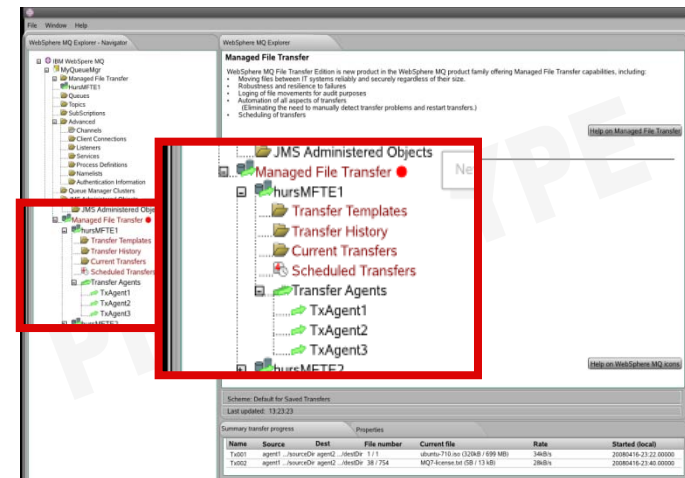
File Window Help

WebSphere MQ Explorer - Navigator

IBM WebSphere MQ
MyQueueMgr
Managed File Transfer
hursMFTE1
Queues
Topics
Subscriptions
Advanced
Channels
Client Connections
Listeners
Services
Process Definitions
Namelists
Authentication Information
Queue Manager Clusters
JMS Administered Objects
Managed File Transfer
hursMFTE1
Transfer Templates
Transfer History
Current Transfers
Scheduled Transfers
Transfer Agents
TxAgent1
TxAgent2
TxAgent3
hursMFTE2

WebSphere MQ Explorer

Managed File Transfer

WebSphere MQ File Transfer Edition is new product in the WebSphere MQ product family offering Managed File Transfer capabilities, including:
• Moving files between IT systems reliably and securely regardless of their size.
• Robustness and resilience to failures
• Loging of file movements for audit purposes
• Automation of all aspects of transfers
(Eliminating the need to manually detect transfer problems and restart transfers.)
• Scheduling of transfers

Help on Managed File Transfer

JMS Administered Objects
Managed File Transfer
hursMFTE1
Transfer Templates
Transfer History
Current Transfers
Scheduled Transfers
Transfer Agents
TxAgent1
TxAgent2
TxAgent3
hursMFTE2

Ne

PROTOTYPE

Help on WebSphere MQ icons

Scheme: Default for Saved Transfers
Last updated: 13:23:23

Summary transfer progress | Properties

| Name | Source | Dest | File number | Current file | Rate | Started (local) |
|---|---|---|---|---|---|---|
| Tx001 | agent1 .../sourceDir | agent2 .../destDir | 1 / 1 | ubuntu-710.iso (320kB / 699 MB) | 34kB/s | 20080416-23:22.00000 |
| Tx002 | agent1 .../sourceDir | agent2 .../destDir | 38 / 754 | MQ7-license.txt (5B / 13 kB) | 28kB/s | 20080416-23:40.00000 |